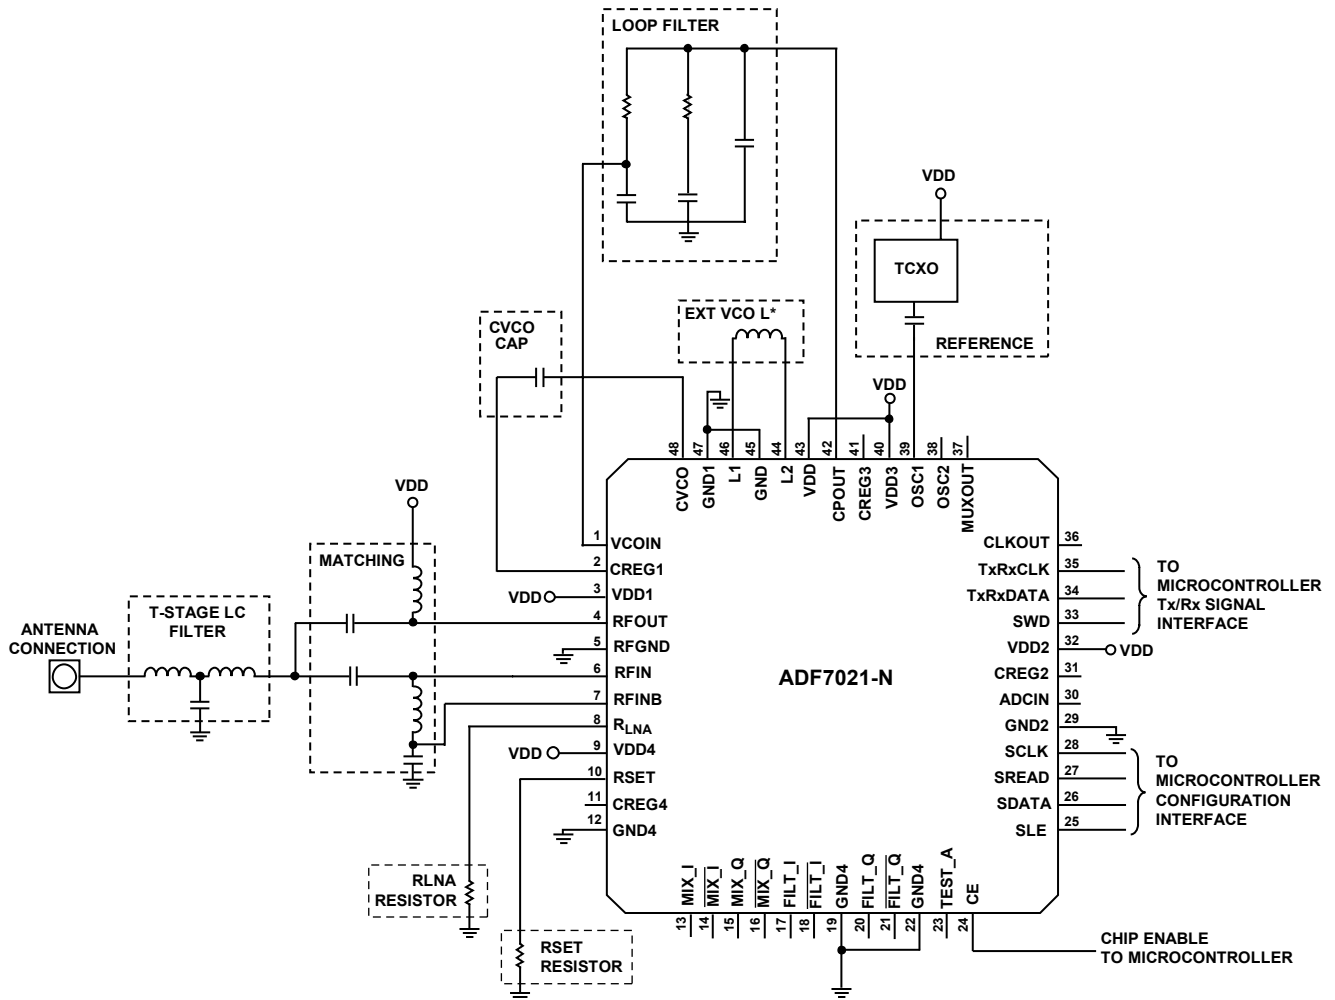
LOOP FILTER

VDD

TCXO

REFERENCE

EXT VCO L*

CVCO CAP

VDD

48 47 46 45 44 43 42 41 40 39 38 37

CVCO GND1 L1 GND L2 VDD CPOUT CREG3 VDD3 OSC1 OSC2 MUXOUT

VDD

MATCHING

1 VCOIN
2 CREG1
VDD 3 VDD1
4 RFOUT
5 RFGND
6 RFIN
7 RFINB
8 $R_{LNA}$
VDD 9 VDD4
10 RSET
11 CREG4
12 GND4

ANTENNA CONNECTION

T-STAGE LC FILTER

ADF7021-N

CLKOUT 36
TxRxCLK 35
TxRxDATA 34
SWD 33
VDD2 32 VDD
CREG2 31
ADCIN 30
GND2 29
SCLK 28
SREAD 27
SDATA 26
SLE 25

TO MICROCONTROLLER Tx/Rx SIGNAL INTERFACE

TO MICROCONTROLLER CONFIGURATION INTERFACE

MIX_I MIX_I MIX_Q MIX_Q FILT_I FILT_I GND4 FILT_Q FILT_Q GND4 TEST_A CE

13 14 15 16 17 18 19 20 21 22 23 24

RLNA RESISTOR

RSET RESISTOR

CHIP ENABLE TO MICROCONTROLLER